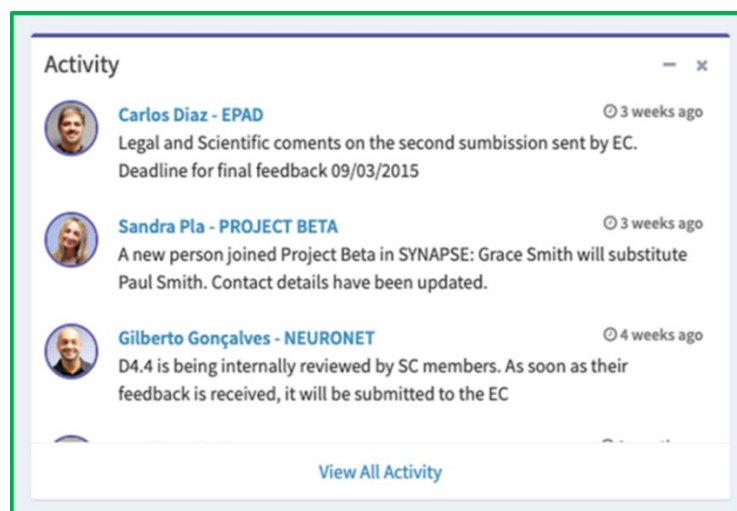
Activity

− ×

Carlos Diaz - EPAD
3 weeks ago
Legal and Scientific coments on the second sumbission sent by EC. Deadline for final feedback 09/03/2015

Sandra Pla - PROJECT BETA
3 weeks ago
A new person joined Project Beta in SYNAPSE: Grace Smith will substitute Paul Smith. Contact details have been updated.

Gilberto Gonçalves - NEURONET
4 weeks ago
D4.4 is being internally reviewed by SC members. As soon as their feedback is received, it will be submitted to the EC

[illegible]

View All Activity